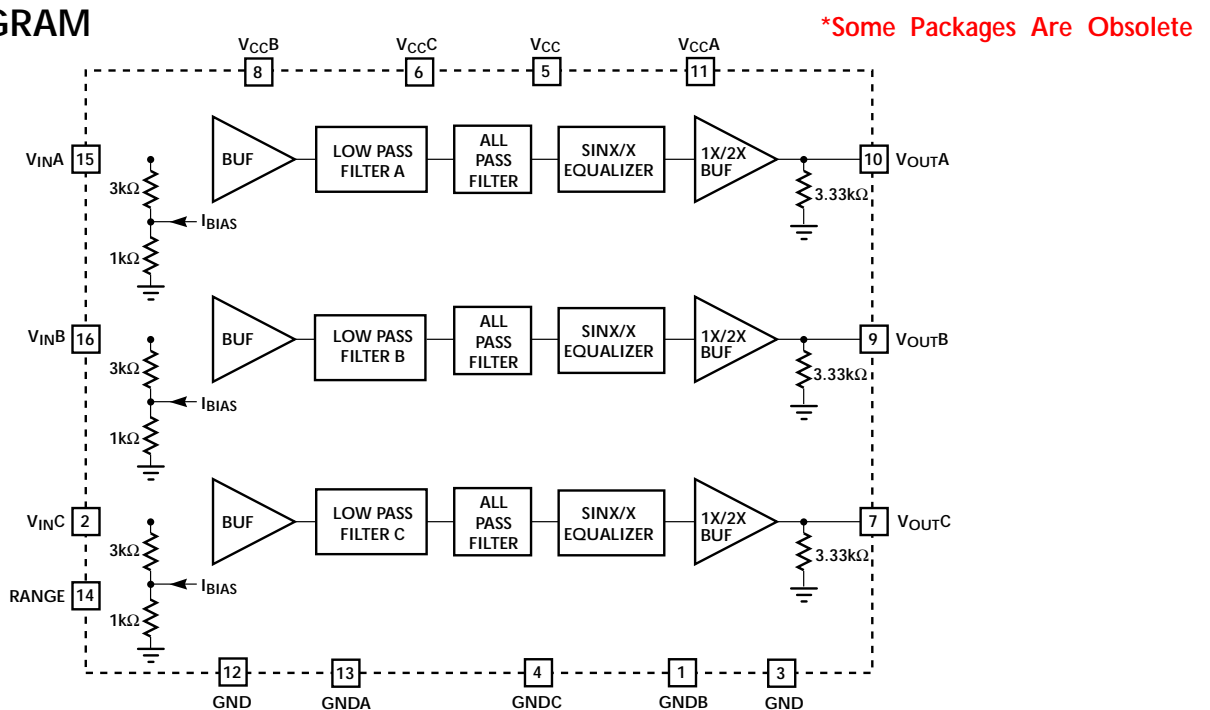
GRAM

*Some Packages Are Obsolete

$V_{CC}B$ 8
$V_{CC}C$ 6
$V_{CC}$ 5
$V_{CC}A$ 11

$V_{IN}A$ 15
3kΩ
$I_{BIAS}$
1kΩ
BUF
LOW PASS FILTER A
ALL PASS FILTER
SINX/X EQUALIZER
1X/2X BUF
3.33kΩ
10 $V_{OUT}A$

$V_{IN}B$ 16
3kΩ
$I_{BIAS}$
1kΩ
BUF
LOW PASS FILTER B
ALL PASS FILTER
SINX/X EQUALIZER
1X/2X BUF
3.33kΩ
9 $V_{OUT}B$

$V_{IN}C$ 2
3kΩ
$I_{BIAS}$
RANGE 14
1kΩ
BUF
LOW PASS FILTER C
ALL PASS FILTER
SINX/X EQUALIZER
1X/2X BUF
3.33kΩ
7 $V_{OUT}C$

12 GND
13 GNDA
4 GNDC
1 GNDB
3 GND